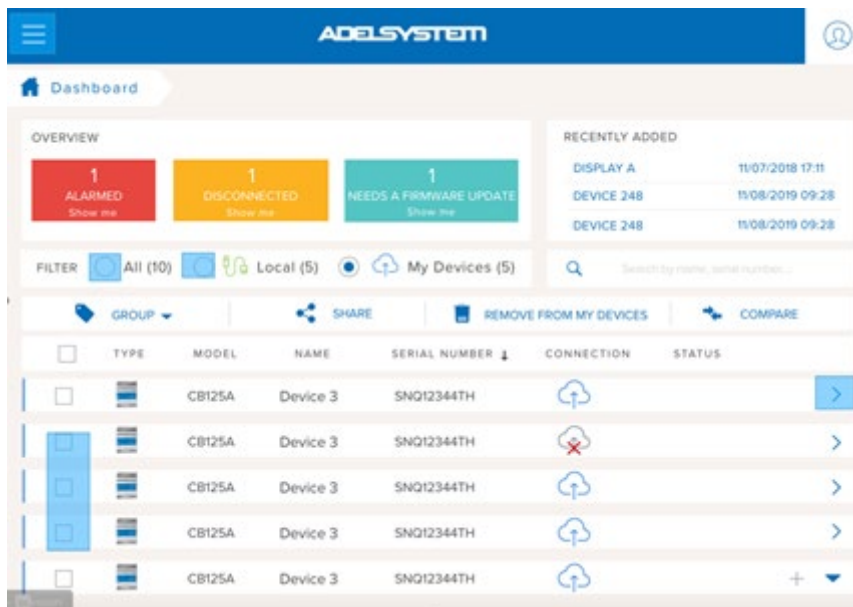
ADELSYSTEM

Dashboard

OVERVIEW

1
ALARMED
Show me

1
DISCONNECTED
Show me

1
NEEDS A FIRMWARE UPDATE
Show me

RECENTLY ADDED

| DISPLAY A | 11/07/2018 17:11 |
|---|---|
| DEVICE 248 | 11/08/2019 09:28 |
| DEVICE 248 | 11/08/2019 09:28 |

FILTER All (10) Local (5) My Devices (5)

Search by name, serial number...

GROUP SHARE REMOVE FROM MY DEVICES COMPARE

| | TYPE | MODEL | NAME | SERIAL NUMBER | CONNECTION | STATUS |
|---|---|---|---|---|---|---|
| | | CB125A | Device 3 | SNQ12344TH | | |
| | | CB125A | Device 3 | SNQ12344TH | | |
| | | CB125A | Device 3 | SNQ12344TH | | |
| | | CB125A | Device 3 | SNQ12344TH | | |
| | | CB125A | Device 3 | SNQ12344TH | | |